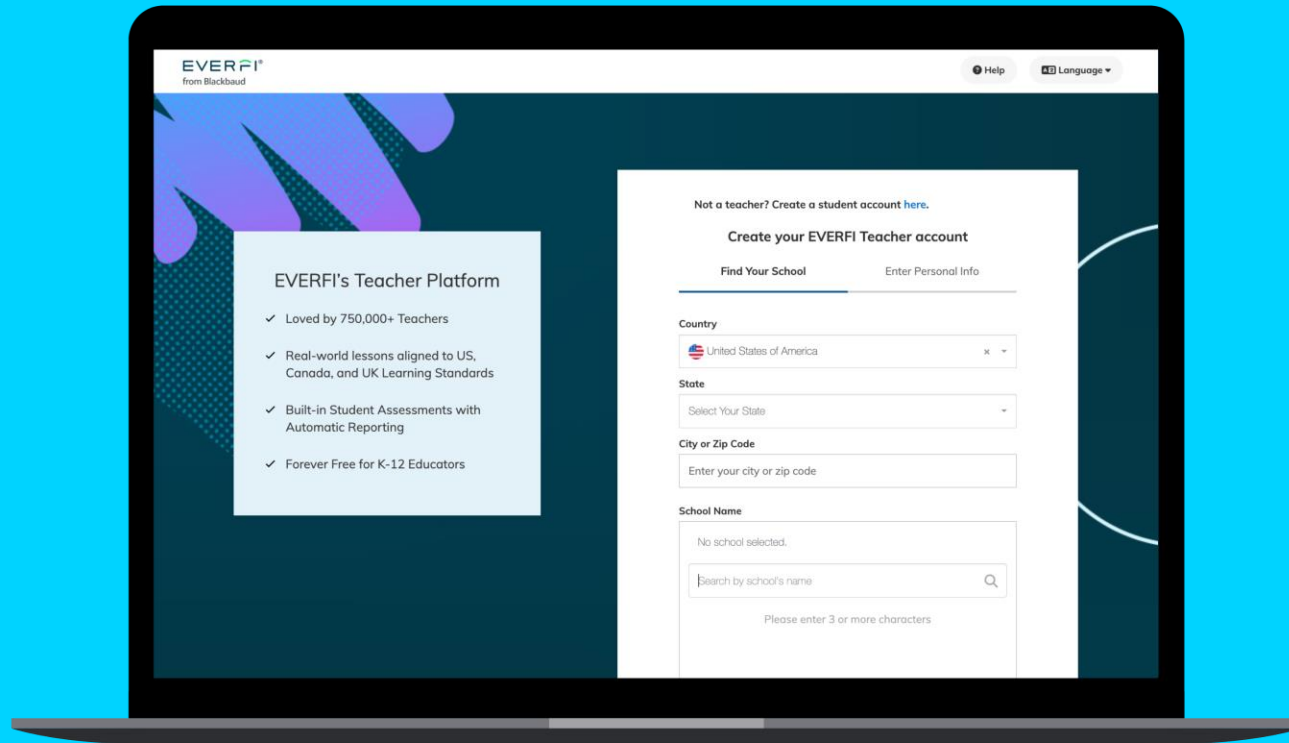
EVERFI®
from Blackbaud

Help

Language

EVERFI's Teacher Platform

✓ Loved by 750,000+ Teachers

✓ Real-world lessons aligned to US, Canada, and UK Learning Standards

✓ Built-in Student Assessments with Automatic Reporting

✓ Forever Free for K-12 Educators

Not a teacher? Create a student account here.

Create your EVERFI Teacher account

Find Your School

Enter Personal Info

Country

United States of America

State

Select Your State

City or Zip Code

Enter your city or zip code

School Name

No school selected.

Search by school's name

Please enter 3 or more characters